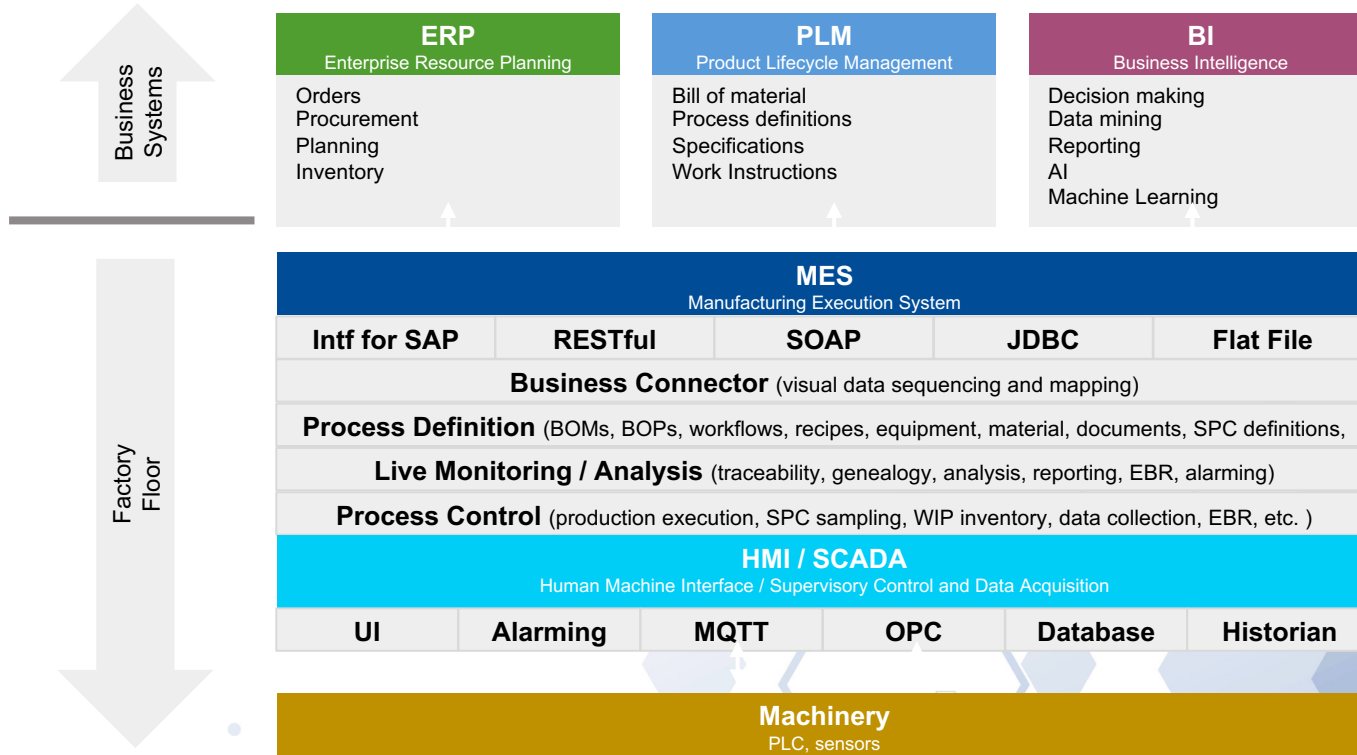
Business Systems

ERP
Enterprise Resource Planning
Orders
Procurement
Planning
Inventory

PLM
Product Lifecycle Management
Bill of material
Process definitions
Specifications
Work Instructions

BI
Business Intelligence
Decision making
Data mining
Reporting
AI
Machine Learning

Factory Floor

MES
Manufacturing Execution System

| Intf for SAP | RESTful | SOAP | JDBC | Flat File |
|---|---|---|---|---|

Business Connector (visual data sequencing and mapping)

Process Definition (BOMs, BOPs, workflows, recipes, equipment, material, documents, SPC definitions,

Live Monitoring / Analysis (traceability, genealogy, analysis, reporting, EBR, alarming)

Process Control (production execution, SPC sampling, WIP inventory, data collection, EBR, etc. )

HMI / SCADA
Human Machine Interface / Supervisory Control and Data Acquisition

| UI | Alarming | MQTT | OPC | Database | Historian |
|---|---|---|---|---|---|

Machinery
PLC, sensors